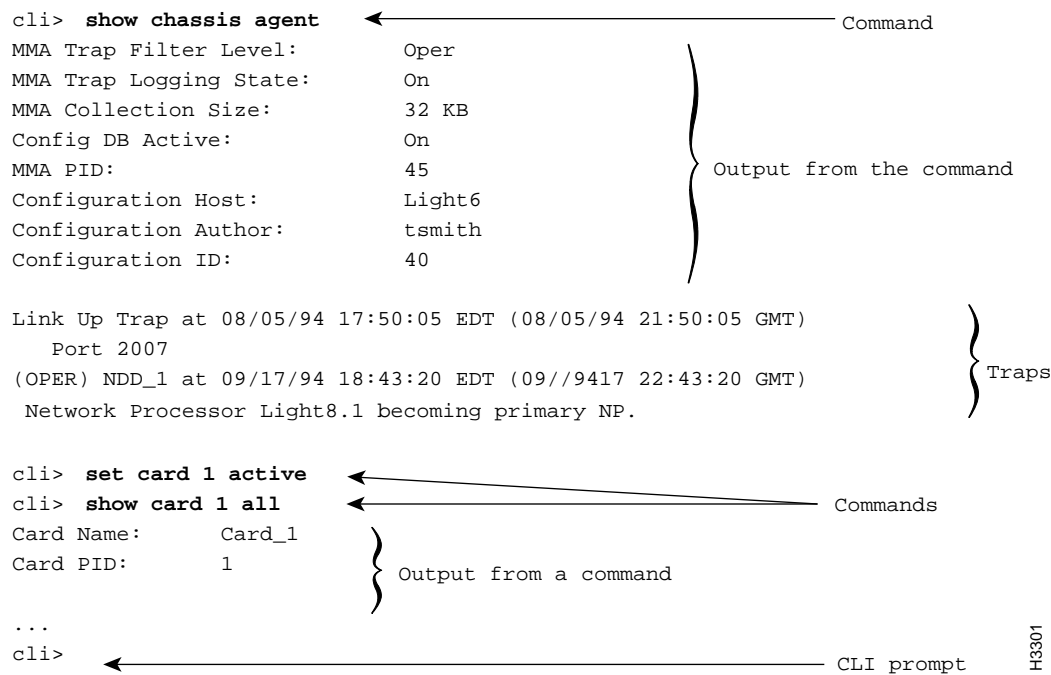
cli> **show chassis agent**

Command

MMA Trap Filter Level: Oper
MMA Trap Logging State: On
MMA Collection Size: 32 KB
Config DB Active: On
MMA PID: 45
Configuration Host: Light6
Configuration Author: tsmith
Configuration ID: 40

Output from the command

Link Up Trap at 08/05/94 17:50:05 EDT (08/05/94 21:50:05 GMT)
Port 2007
(OPER) NDD_1 at 09/17/94 18:43:20 EDT (09//9417 22:43:20 GMT)
Network Processor Light8.1 becoming primary NP.

Traps

cli> **set card 1 active**
cli> **show card 1 all**

Commands

Card Name: Card_1
Card PID: 1

Output from a command

...
cli>

CLI prompt

H3301